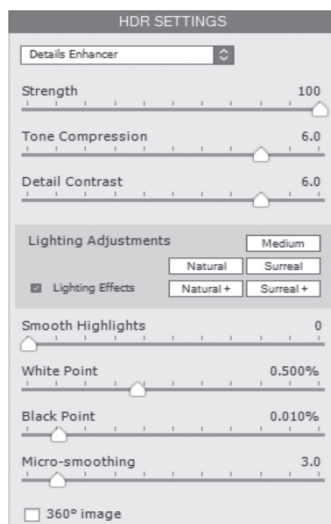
HDR SETTINGS

Details Enhancer

Strength 100

Tone Compression 6.0

Detail Contrast 6.0

Lighting Adjustments

Medium

Natural

Surreal

Lighting Effects

Natural +

Surreal +

Smooth Highlights 0

White Point 0.500%

Black Point 0.010%

Micro-smoothing 3.0

360° image